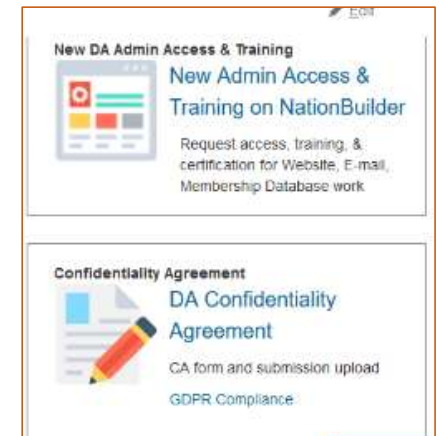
Edit

New DA Admin Access & Training

New Admin Access & Training on NationBuilder

Request access, training, & certification for Website, E-mail, Membership Database work

Confidentiality Agreement

DA Confidentiality Agreement

CA form and submission upload

GDPR Compliance